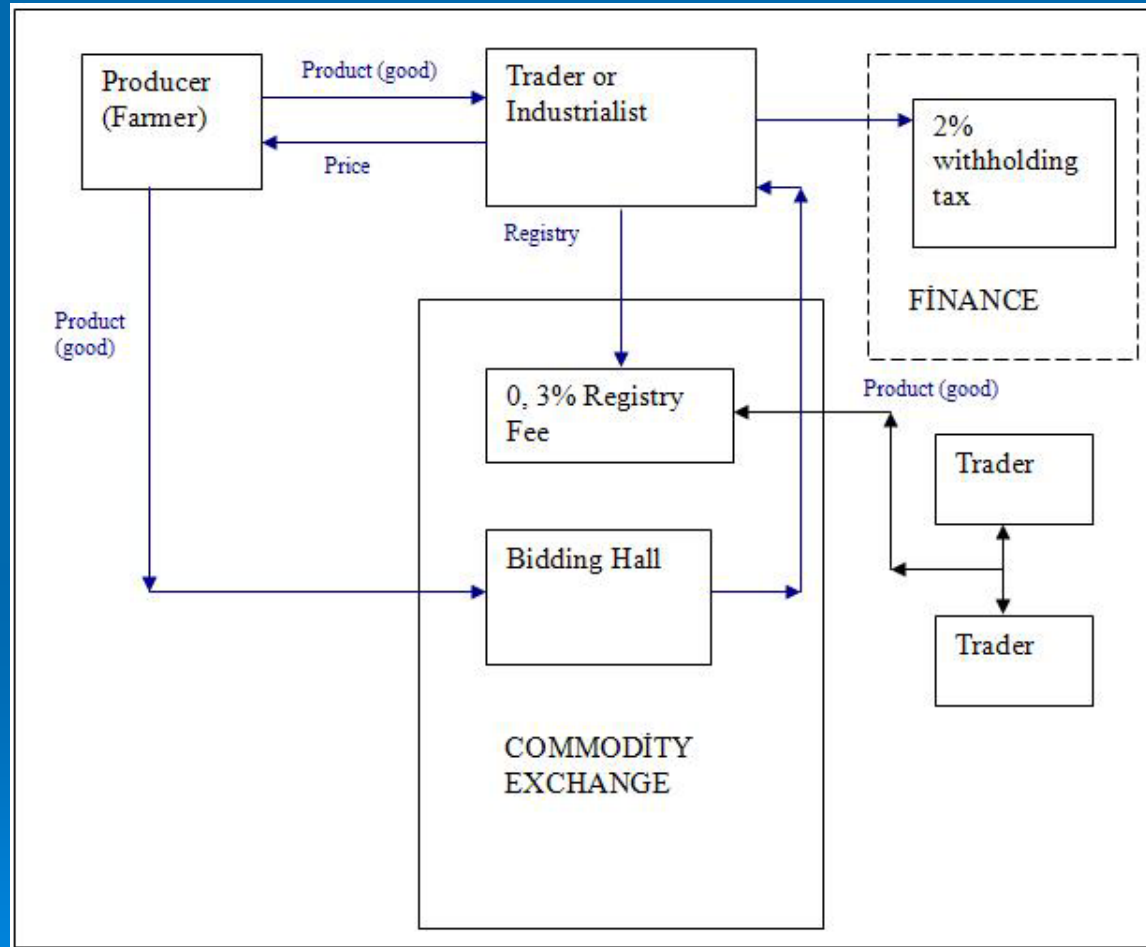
Producer (Farmer)

Product (good)

Price

Trader or Industrialist

2% withholding tax

FİNANCE

Registry

Product (good)

0, 3% Registry Fee

Product (good)

Trader

Bidding Hall

Trader

COMMODİTY EXCHANGE